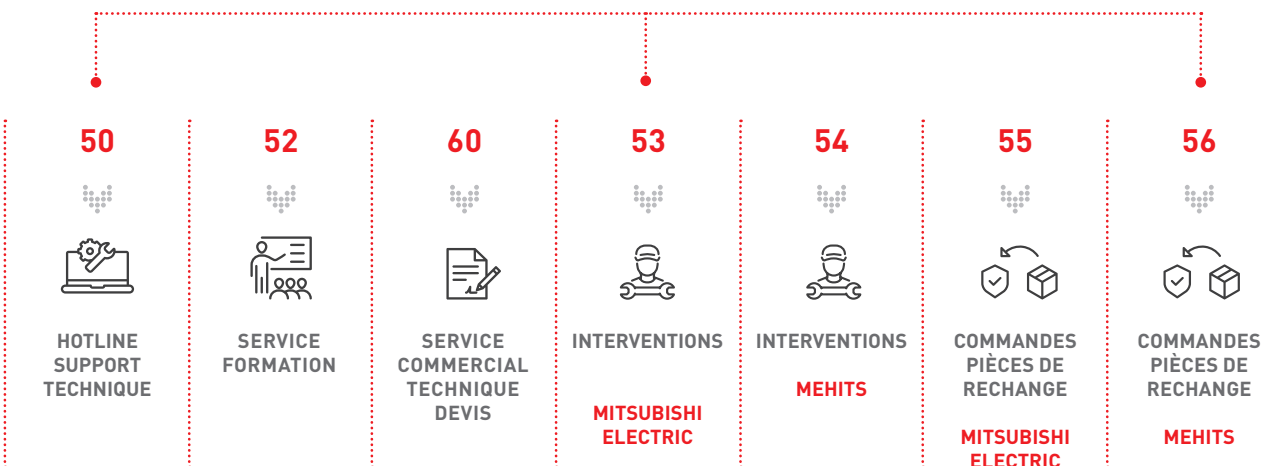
50

HOTLINE SUPPORT TECHNIQUE

52

SERVICE FORMATION

60

SERVICE COMMERCIAL TECHNIQUE DEVIS

53

INTERVENTIONS

MITSUBISHI ELECTRIC

54

INTERVENTIONS

MEHITS

55

COMMANDES PIÈCES DE RECHANGE

MITSUBISHI ELECTRIC

56

COMMANDES PIÈCES DE RECHANGE

MEHITS